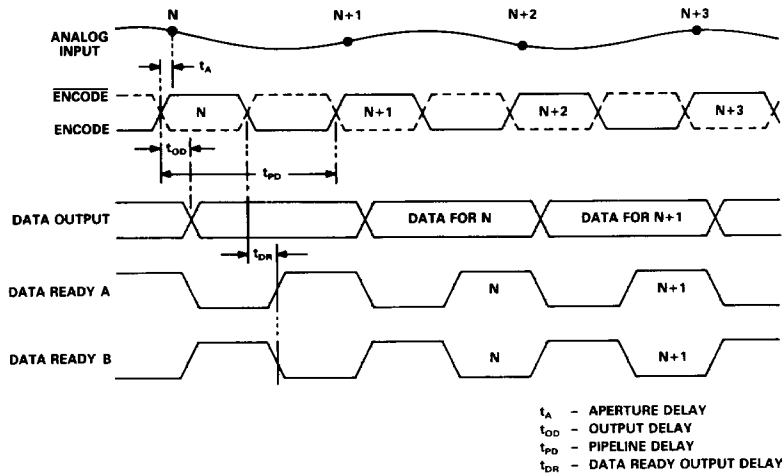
N
N+1
N+2
N+3
ANALOG INPUT
$t_A$
$\overline{\text{ENCODE}}$
ENCODE
N
N+1
N+2
N+3
$t_{OD}$
$t_{PD}$
DATA OUTPUT
DATA FOR N
DATA FOR N+1
$t_{DR}$
DATA READY A
N
N+1
DATA READY B
N
N+1

$t_A$ – APERTURE DELAY
$t_{OD}$ – OUTPUT DELAY
$t_{PD}$ – PIPELINE DELAY
$t_{DR}$ – DATA READY OUTPUT DELAY